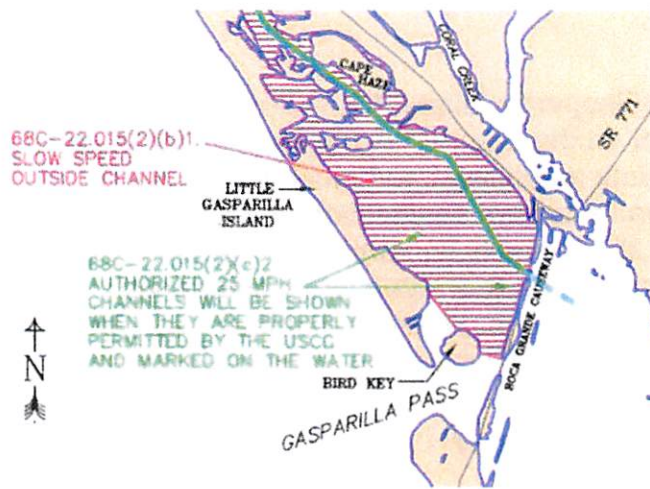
CAPE HAZE

CORAL CREEK

SR 771

68C-22.015(2)(b)1. SLOW SPEED OUTSIDE CHANNEL

LITTLE GASPARILLA ISLAND

68C-22.015(2)(c)2 AUTHORIZED 25 MPH CHANNELS WILL BE SHOWN WHEN THEY ARE PROPERLY PERMITTED BY THE USCG AND MARKED ON THE WATER

BOCA GRANDE CAUSEWAY

N

BIRD KEY

GASPARILLA PASS